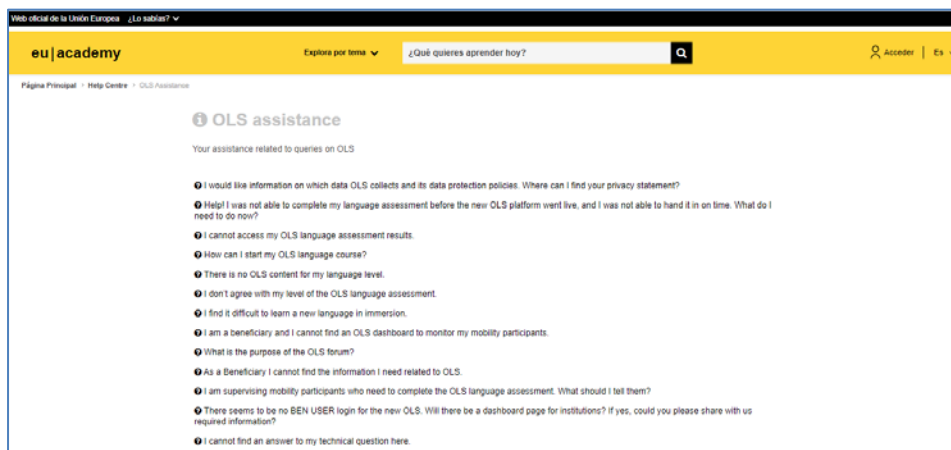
Web oficial de la Unión Europea ¿Lo sabías?

eu|academy

Explora por tema

¿Qué quieres aprender hoy?

Acceder | Es

Página Principal > Help Centre > OLS Assistance

OLS assistance

Your assistance related to queries on OLS

I would like information on which data OLS collects and its data protection policies. Where can I find your privacy statement?

Help! I was not able to complete my language assessment before the new OLS platform went live, and I was not able to hand it in on time. What do I need to do now?

I cannot access my OLS language assessment results.

How can I start my OLS language course?

There is no OLS content for my language level.

I don't agree with my level of the OLS language assessment.

I find it difficult to learn a new language in immersion.

I am a beneficiary and I cannot find an OLS dashboard to monitor my mobility participants.

What is the purpose of the OLS forum?

As a Beneficiary I cannot find the information I need related to OLS.

I am supervising mobility participants who need to complete the OLS language assessment. What should I tell them?

There seems to be no BEN USER login for the new OLS. Will there be a dashboard page for institutions? If yes, could you please share with us required information?

I cannot find an answer to my technical question here.